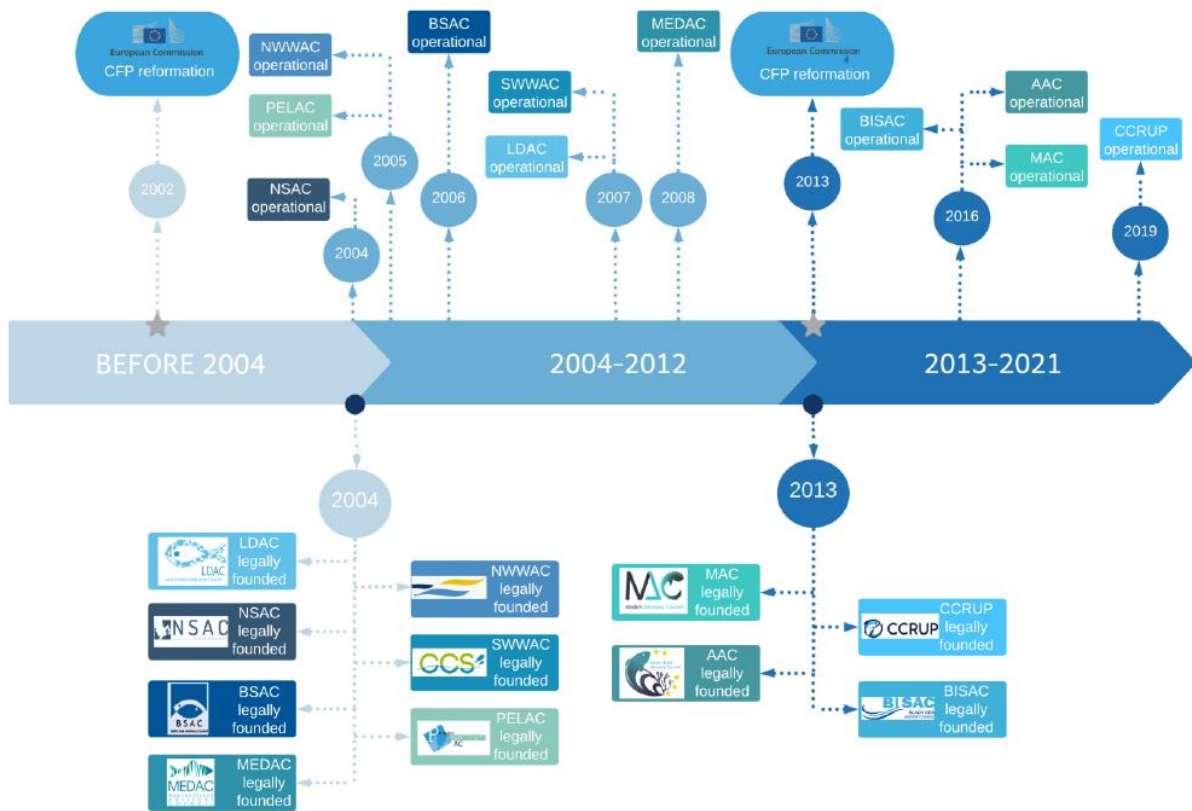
European Commission
CFP reformation

2002

NWWAC operational

PELAC operational

2005

NSAC operational

2004

BSAC operational

2006

SWWAC operational

LDAC operational

2007

MEDAC operational

2008

European Commission
CFP reformation

2013

BISAC operational

AAC operational

MAC operational

2016

CCRUP operational

2019

BEFORE 2004

2004-2012

2013-2021

2004

LDAC
LDAC legally founded

NSAC
NSAC legally founded

BSAC
BSAC legally founded

MEDAC
MEDAC legally founded

NWWAC legally founded

CCS
SWWAC legally founded

AC
PELAC legally founded

2013

MAC
MAC legally founded

AAC legally founded

CCRUP
CCRUP legally founded

BISAC
BISAC legally founded